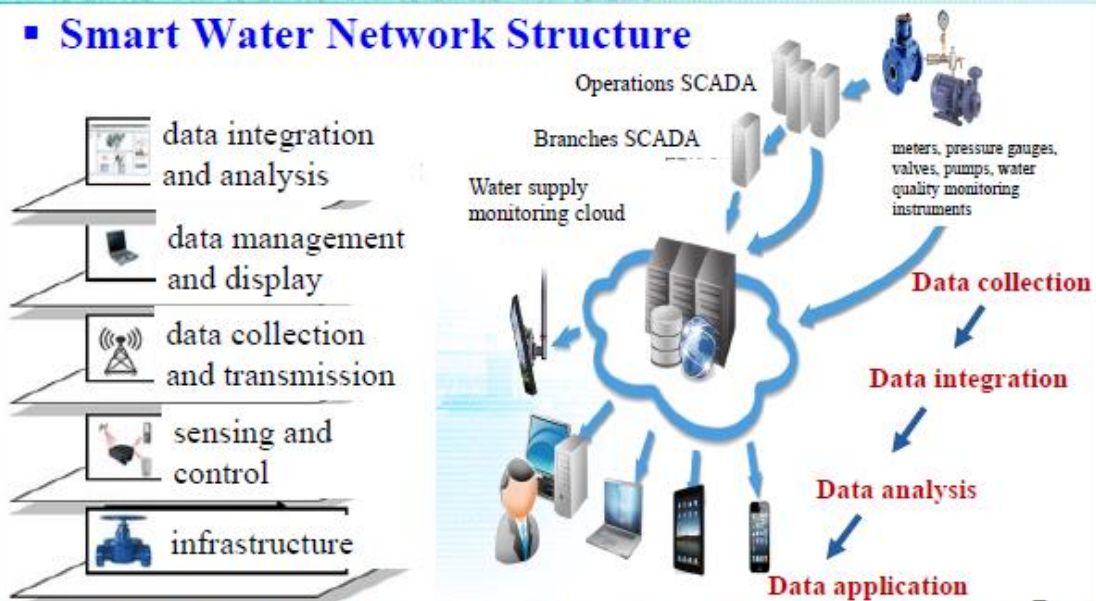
▪ Smart Water Network Structure

data integration and analysis

data management and display

data collection and transmission

sensing and control

infrastructure

Operations SCADA

Branches SCADA

Water supply monitoring cloud

meters, pressure gauges, valves, pumps, water quality monitoring instruments

Data collection

Data integration

Data analysis

Data application